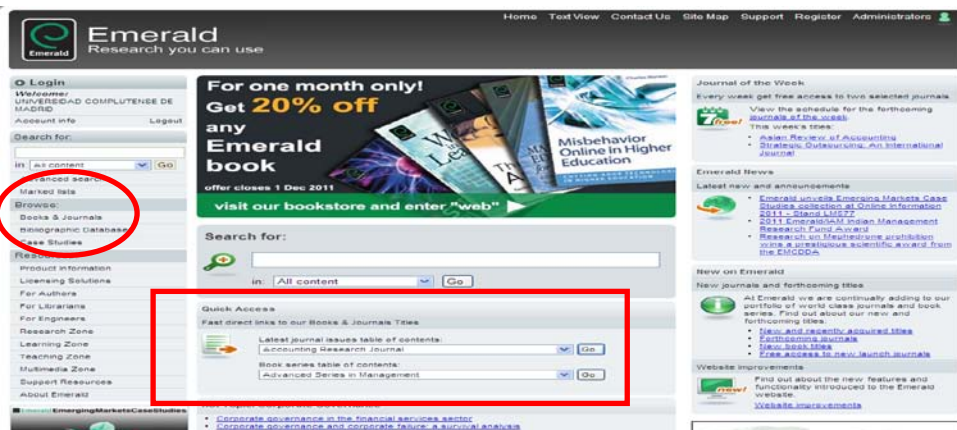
Emerald
Research you can use

Home Text View Contact Us Site Map Support Register Administrators

Login
Welcome
UNIVERSIDAD COMPLUTENSE DE MADRID
Account info Logout

Search for:
in: All content Go
Advanced search
Marked lists

Browse:
Books & Journals
Bibliographic Databases
Case Studies

Resources
Product Information
Licensing Solutions
For Authors
For Librarians
For Engineers
Research Zone
Learning Zone
Teaching Zone
Multimedia Zone
Support Resources
About Emerald

EmergingMarketsCaseStudies

For one month only!
Get 20% off any Emerald book
offer closes 1 Dec 2011
visit our bookstore and enter "web"
Misbehavior Online in Higher Education

Search for:
in: All content Go

Quick Access
Fast direct links to our Books & Journals Titles
Latest journal issues table of contents:
Accounting Research Journal Go
Book series table of contents:
Advanced Series in Management Go

Corporate governance in the financial services sector
Corporate governance and corporate failure: a survival analysis

Journal of the Week
Every week get free access to two selected journals
7 free!
View the schedule for the forthcoming journals of the week.
This week's titles:
Asian Review of Accounting
Strategic Outsourcing: An International Journal

Emerald News
Latest new and announcements
Emerald unveils Emerging Markets Case Studies collection at Online Information 2011 - Stand LM577
2011 Emerald/IAM Indian Management Research Fund Award
Research on Mephedrone prohibition wins a prestigious scientific award from the EMCDDA

New on Emerald
New journals and forthcoming titles
At Emerald we are continually adding to our portfolio of world class journals and book series. Find out about our new and forthcoming titles.
New and recently acquired titles
Forthcoming journals
New book titles
Free access to new launch journals

Website improvements
new!
Find out about the new features and functionality introduced to the Emerald website.
Website improvements